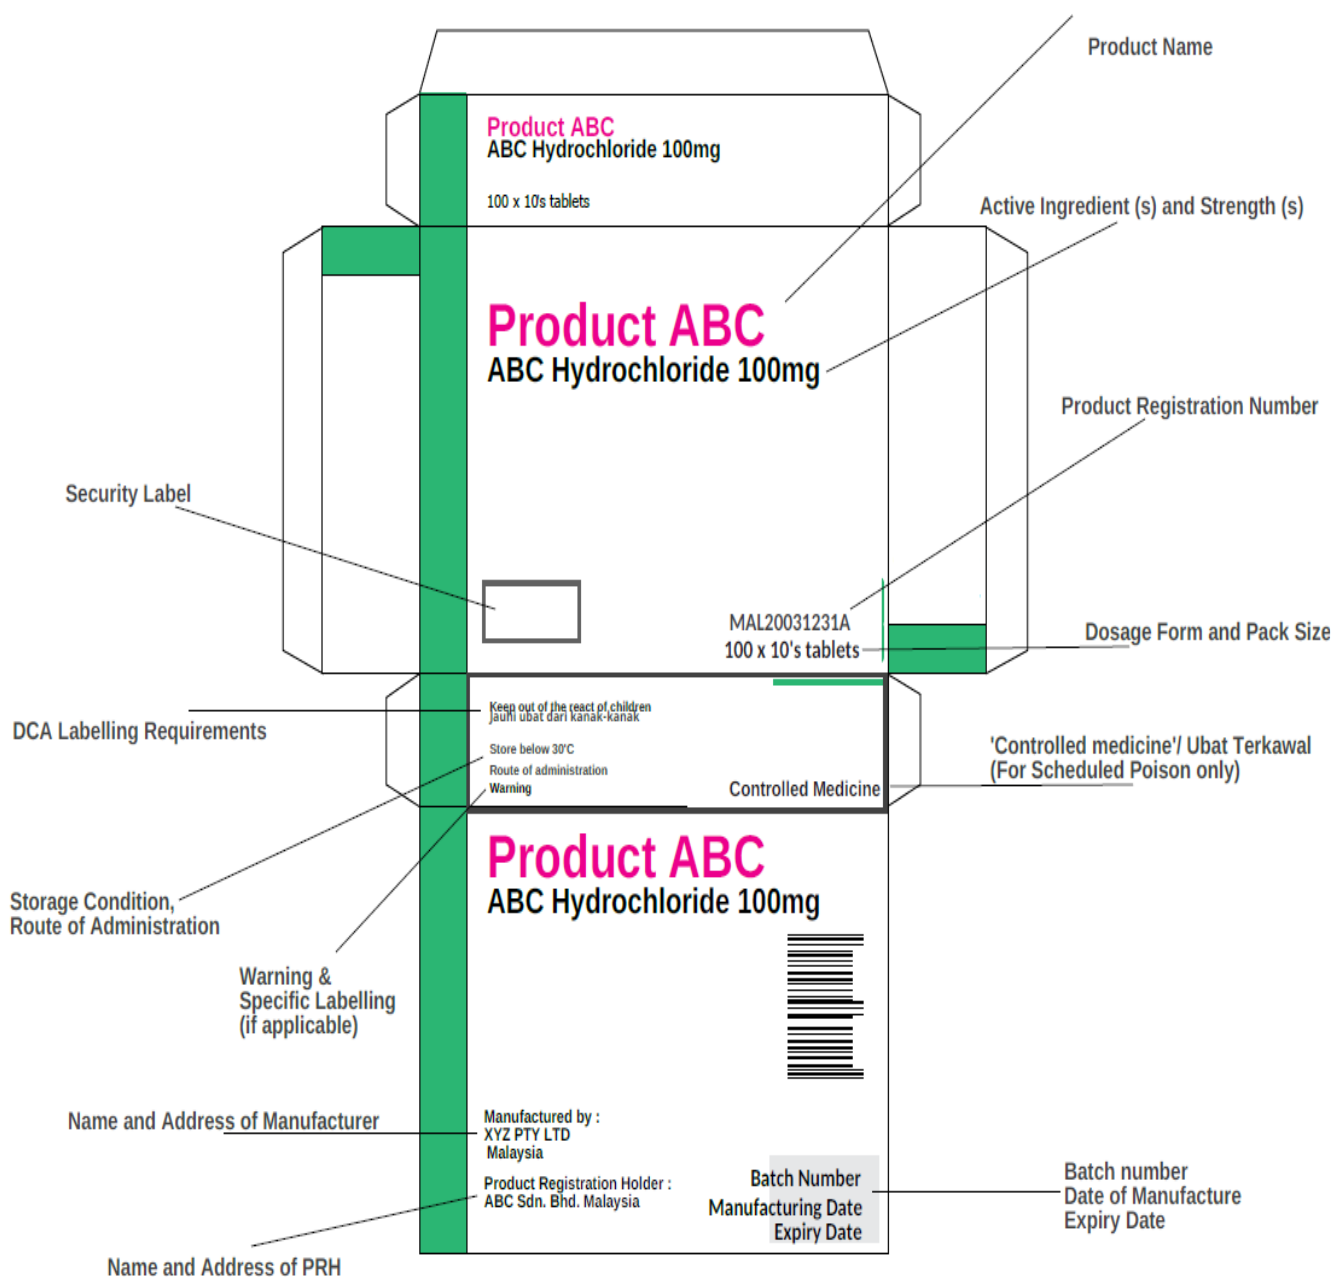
Product Name

Product ABC
ABC Hydrochloride 100mg

100 x 10s tablets

Active Ingredient (s) and Strength (s)

Product ABC
ABC Hydrochloride 100mg

Product Registration Number

Security Label

MAL20031231A
100 x 10's tablets

Dosage Form and Pack Size

DCA Labelling Requirements

Keep out of the react of children
Jauhi ubat dari kanak-kanak

Store below 30'C
Route of administration
Warning

Controlled Medicine

'Controlled medicine'/ Ubat Terkawal
(For Scheduled Poison only)

Product ABC
ABC Hydrochloride 100mg

Storage Condition,
Route of Administration

Warning &
Specific Labelling
(if applicable)

Name and Address of Manufacturer

Manufactured by :
XYZ PTY LTD
Malaysia

Product Registration Holder :
ABC Sdn. Bhd. Malaysia

Batch Number
Manufacturing Date
Expiry Date

Batch number
Date of Manufacture
Expiry Date

Name and Address of PRH